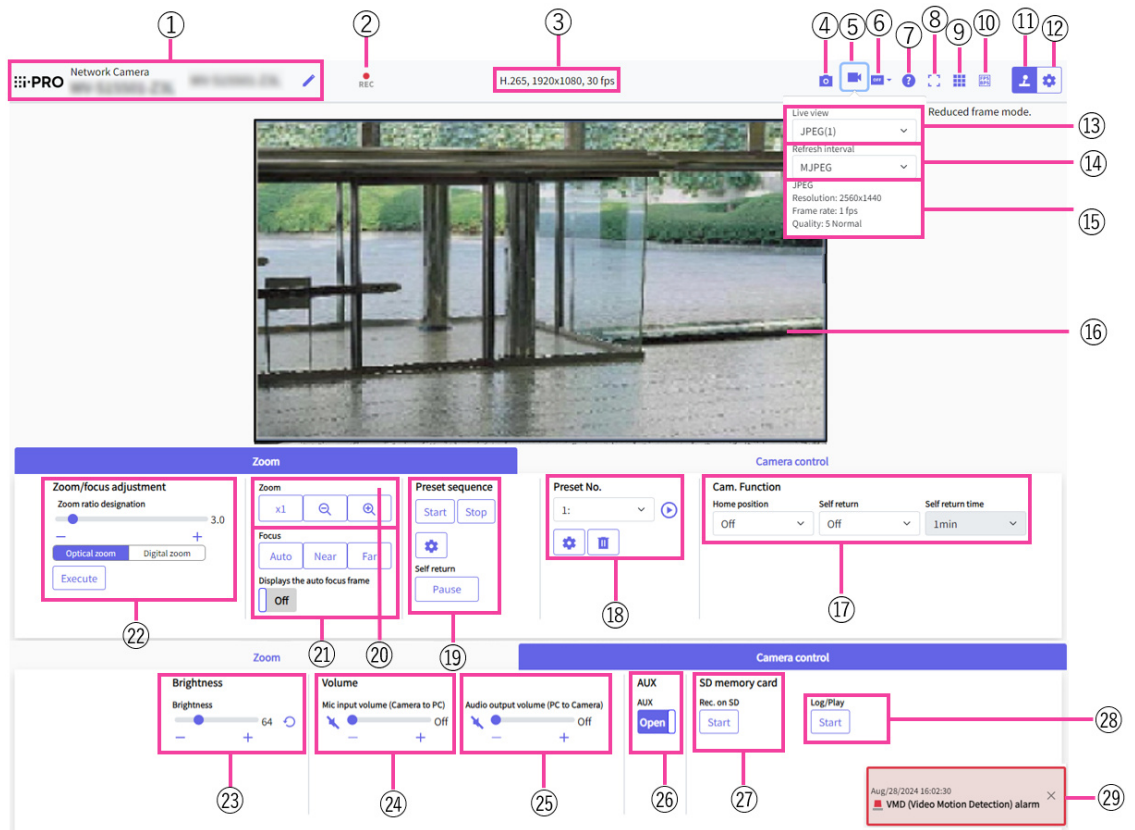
①
②
③
④⑤⑥⑦⑧⑨⑩⑪⑫

i-PRO Network Camera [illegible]

REC

H.265, 1920x1080, 30 fps

Reduced frame mode.

Live view
JPEG(1)
Refresh interval
MJPEG
JPEG
Resolution: 2560x1440
Frame rate: 1 fps
Quality: 5 Normal

⑬
⑭
⑮
⑯

Zoom
Camera control

Zoom/focus adjustment
Zoom ratio designation
3.0
−
+
Optical zoom
Digital zoom
Execute

Zoom
x1
Focus
Auto
Near
Far
Displays the auto focus frame
Off

Preset sequence
Start
Stop
Self return
Pause

Preset No.
1:

Cam. Function
Home position
Off
Self return
Off
Self return time
1min

㉒
㉑
⑳
⑲
⑱
⑰

Zoom
Camera control

Brightness
Brightness
64
−
+

Volume
Mic input volume (Camera to PC)
Off
−
+
Audio output volume (PC to Camera)
Off
−
+

AUX
AUX
Open

SD memory card
Rec. on SD
Start

Log/Play
Start

㉘

Aug/28/2024 16:02:30
VMD (Video Motion Detection) alarm

㉓
㉔
㉕
㉖
㉗
㉙